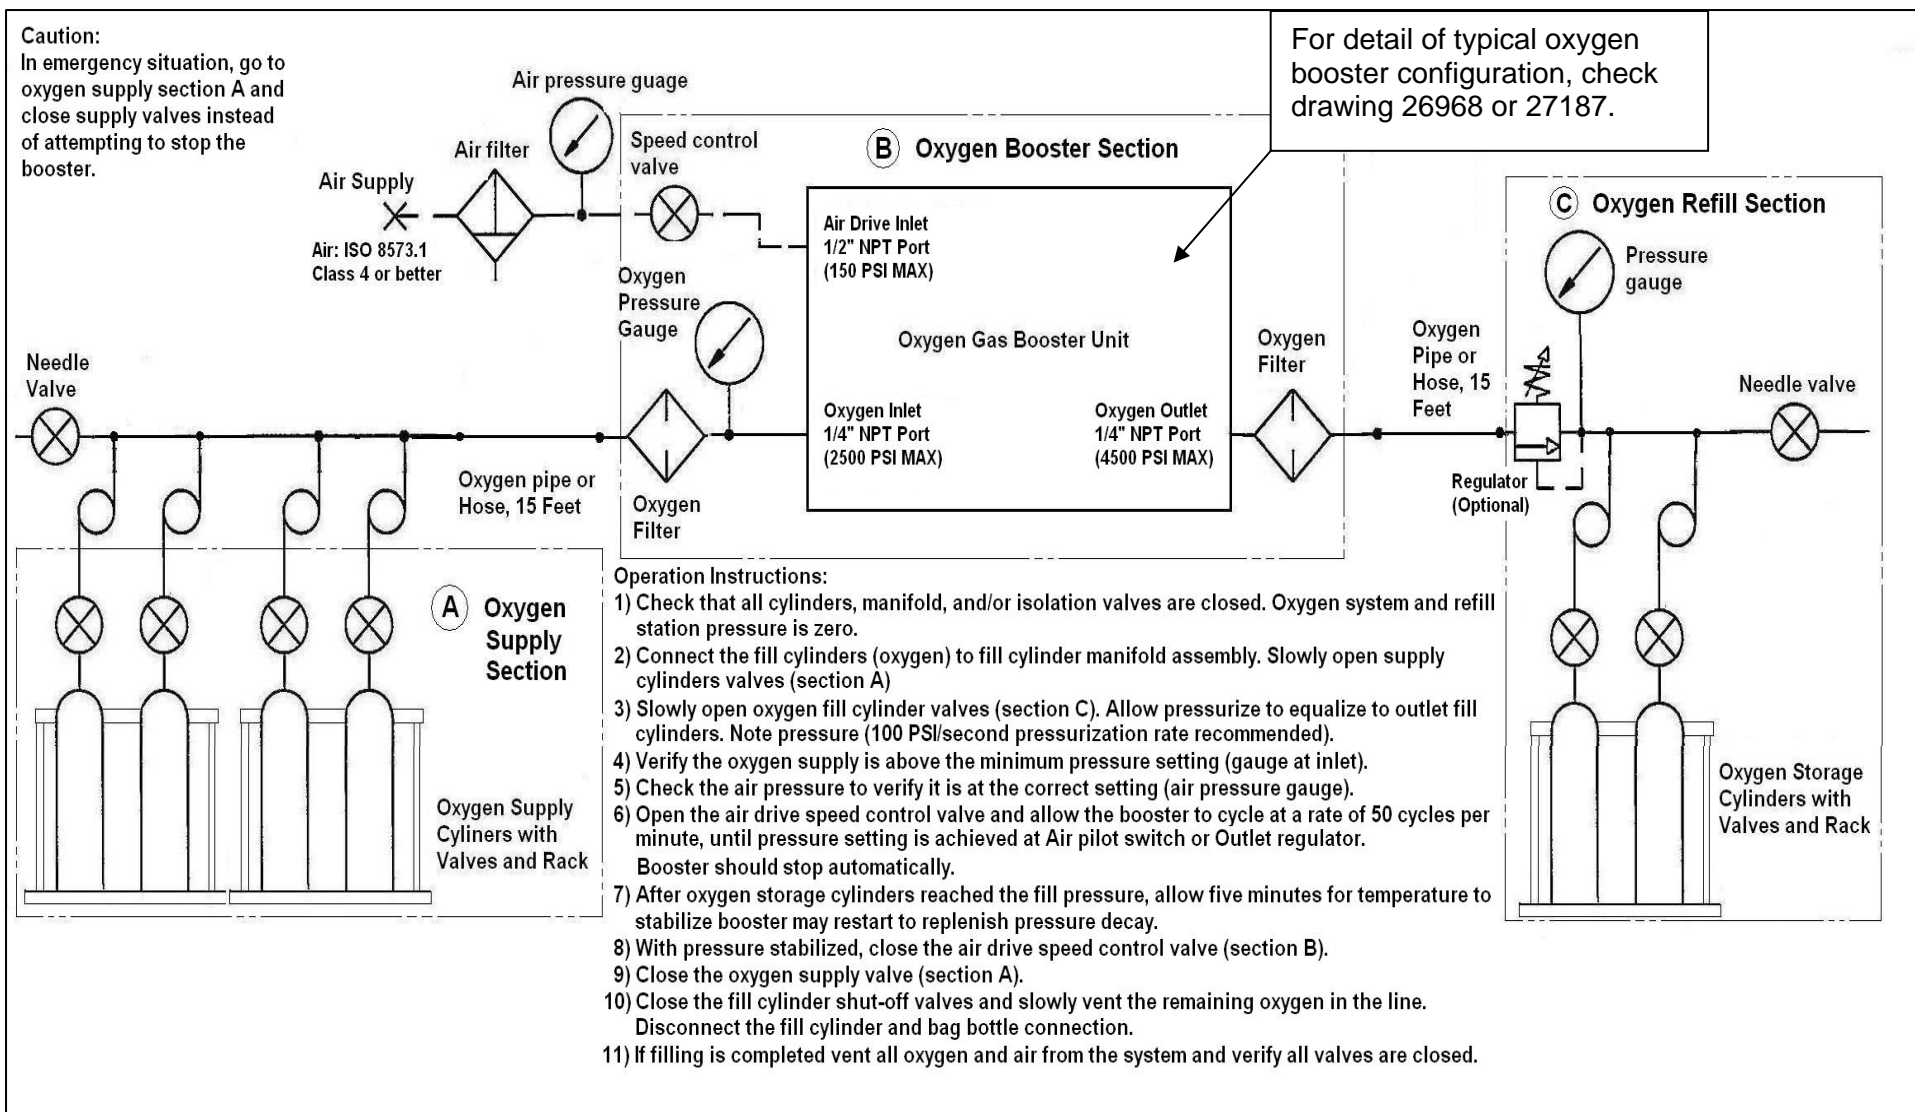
Caution:
In emergency situation, go to oxygen supply section A and close supply valves instead of attempting to stop the booster.

For detail of typical oxygen booster configuration, check drawing 26968 or 27187.

Air pressure guage

Air filter

Air Supply

Air: ISO 8573.1
Class 4 or better

Speed control valve

B Oxygen Booster Section

Air Drive Inlet
1/2" NPT Port
(150 PSI MAX)

Oxygen Pressure Gauge

Oxygen Gas Booster Unit

Oxygen Inlet
1/4" NPT Port
(2500 PSI MAX)

Oxygen Outlet
1/4" NPT Port
(4500 PSI MAX)

Oxygen Filter

Oxygen Filter

C Oxygen Refill Section

Pressure gauge

Oxygen Pipe or Hose, 15 Feet

Needle valve

Regulator (Optional)

Needle Valve

Oxygen pipe or Hose, 15 Feet

A Oxygen Supply Section

Oxygen Supply Cyliners with Valves and Rack

Oxygen Storage Cylinders with Valves and Rack

Operation Instructions:
1) Check that all cylinders, manifold, and/or isolation valves are closed. Oxygen system and refill station pressure is zero.
2) Connect the fill cylinders (oxygen) to fill cylinder manifold assembly. Slowly open supply cylinders valves (section A)
3) Slowly open oxygen fill cylinder valves (section C). Allow pressurize to equalize to outlet fill cylinders. Note pressure (100 PSI/second pressurization rate recommended).
4) Verify the oxygen supply is above the minimum pressure setting (gauge at inlet).
5) Check the air pressure to verify it is at the correct setting (air pressure gauge).
6) Open the air drive speed control valve and allow the booster to cycle at a rate of 50 cycles per minute, until pressure setting is achieved at Air pilot switch or Outlet regulator. Booster should stop automatically.
7) After oxygen storage cylinders reached the fill pressure, allow five minutes for temperature to stabilize booster may restart to replenish pressure decay.
8) With pressure stabilized, close the air drive speed control valve (section B).
9) Close the oxygen supply valve (section A).
10) Close the fill cylinder shut-off valves and slowly vent the remaining oxygen in the line. Disconnect the fill cylinder and bag bottle connection.
11) If filling is completed vent all oxygen and air from the system and verify all valves are closed.